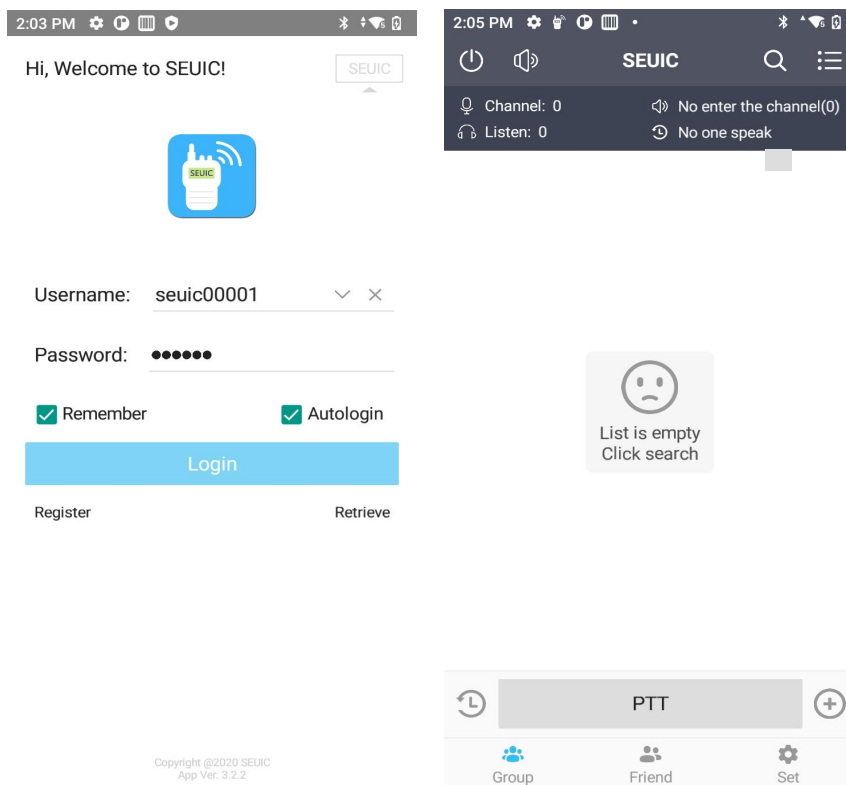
2:03 PM

Hi, Welcome to SEUIC!

SEUIC

SEUIC

Username: seuic00001

Password: ●●●●●●

Remember

Autologin

Login

Register

Retrieve

Copyright @2020 SEUIC
App Ver. 3.2.2

2:05 PM

SEUIC

Channel: 0

No enter the channel(0)

Listen: 0

No one speak

List is empty
Click search

PTT

Group

Friend

Set